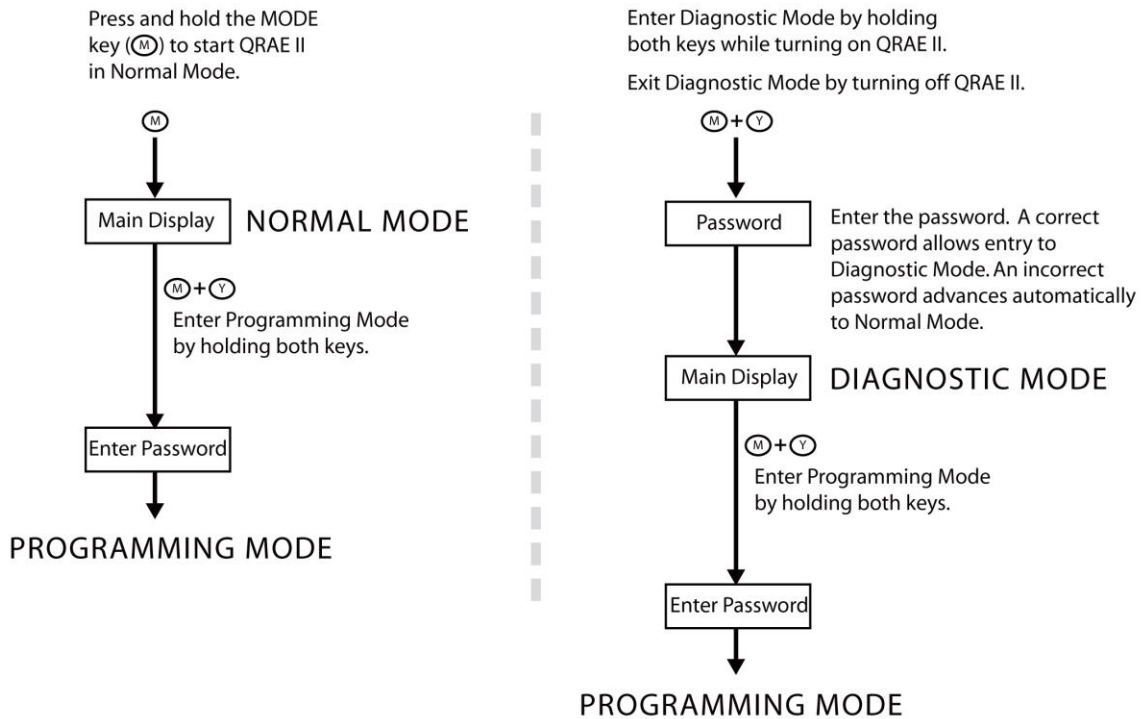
Press and hold the MODE key (M) to start QRAE II in Normal Mode.

M

Main Display

NORMAL MODE

M + Y

Enter Programming Mode by holding both keys.

Enter Password

PROGRAMMING MODE

Enter Diagnostic Mode by holding both keys while turning on QRAE II.

Exit Diagnostic Mode by turning off QRAE II.

M + Y

Password

Enter the password. A correct password allows entry to Diagnostic Mode. An incorrect password advances automatically to Normal Mode.

Main Display

DIAGNOSTIC MODE

M + Y

Enter Programming Mode by holding both keys.

Enter Password

PROGRAMMING MODE